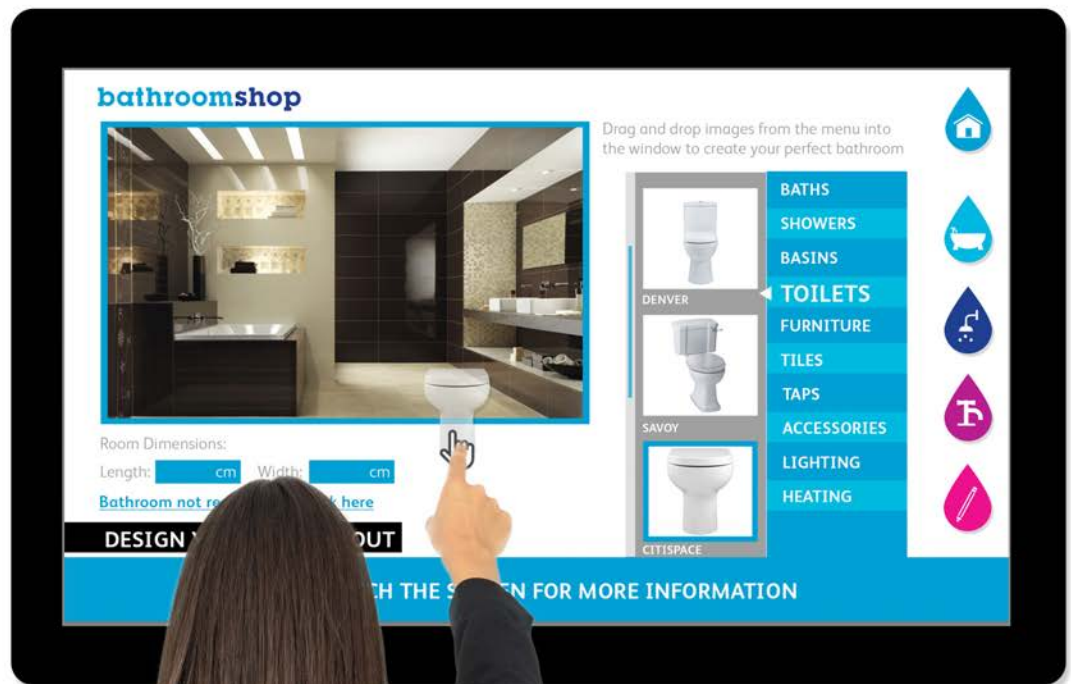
bathroomshop

Drag and drop images from the menu into the window to create your perfect bathroom

DENVER

SAVOY

CITISPACE

BATHS
SHOWERS
BASINS
TOILETS
FURNITURE
TILES
TAPS
ACCESSORIES
LIGHTING
HEATING

Room Dimensions:
Length: cm Width: cm

Bathroom not re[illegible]k here

DESIGN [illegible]OUT

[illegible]CH THE S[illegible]N FOR MORE INFORMATION